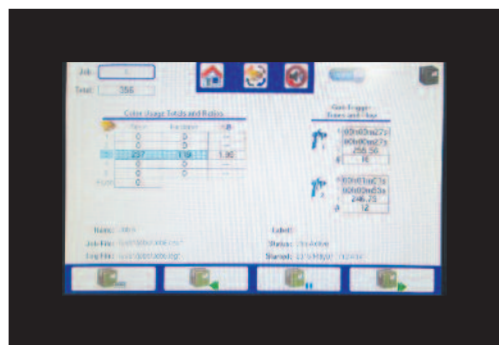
Job: 1
Total: 356

Color Usage Totals and Ratios

| | | | |
|---|---|---|---|
| | 0 | 0 | |
| | 0 | 0 | |
| | 227 | 129 | 1.90 |
| | 0 | 0 | |
| | 0 | 0 | |
| | 0 | | |

Gun Trigger Times and Flow

00h03m27s
00h00m27s
258.56
16

00h01m21s
00h00m03s
246.25
12

Name: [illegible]
Job File: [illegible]
Log File: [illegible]
Label:
Status: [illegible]
Started: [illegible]